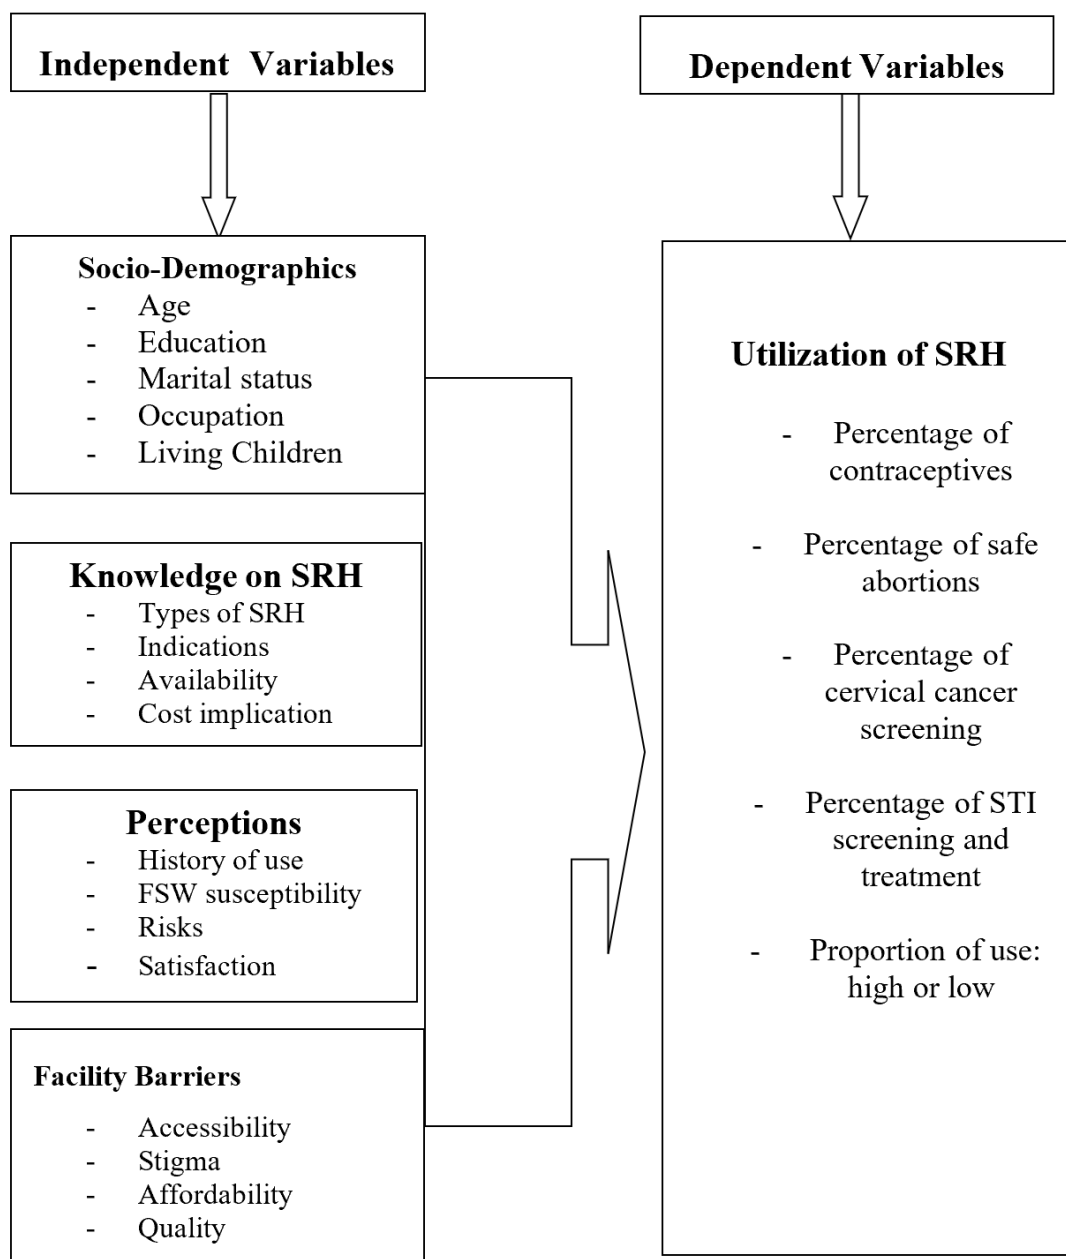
Independent Variables

Dependent Variables

Socio-Demographics
- Age
- Education
- Marital status
- Occupation
- Living Children

Knowledge on SRH
- Types of SRH
- Indications
- Availability
- Cost implication

Perceptions
- History of use
- FSW susceptibility
- Risks
- Satisfaction

Facility Barriers
- Accessibility
- Stigma
- Affordability
- Quality

Utilization of SRH
- Percentage of contraceptives
- Percentage of safe abortions
- Percentage of cervical cancer screening
- Percentage of STI screening and treatment
- Proportion of use: high or low